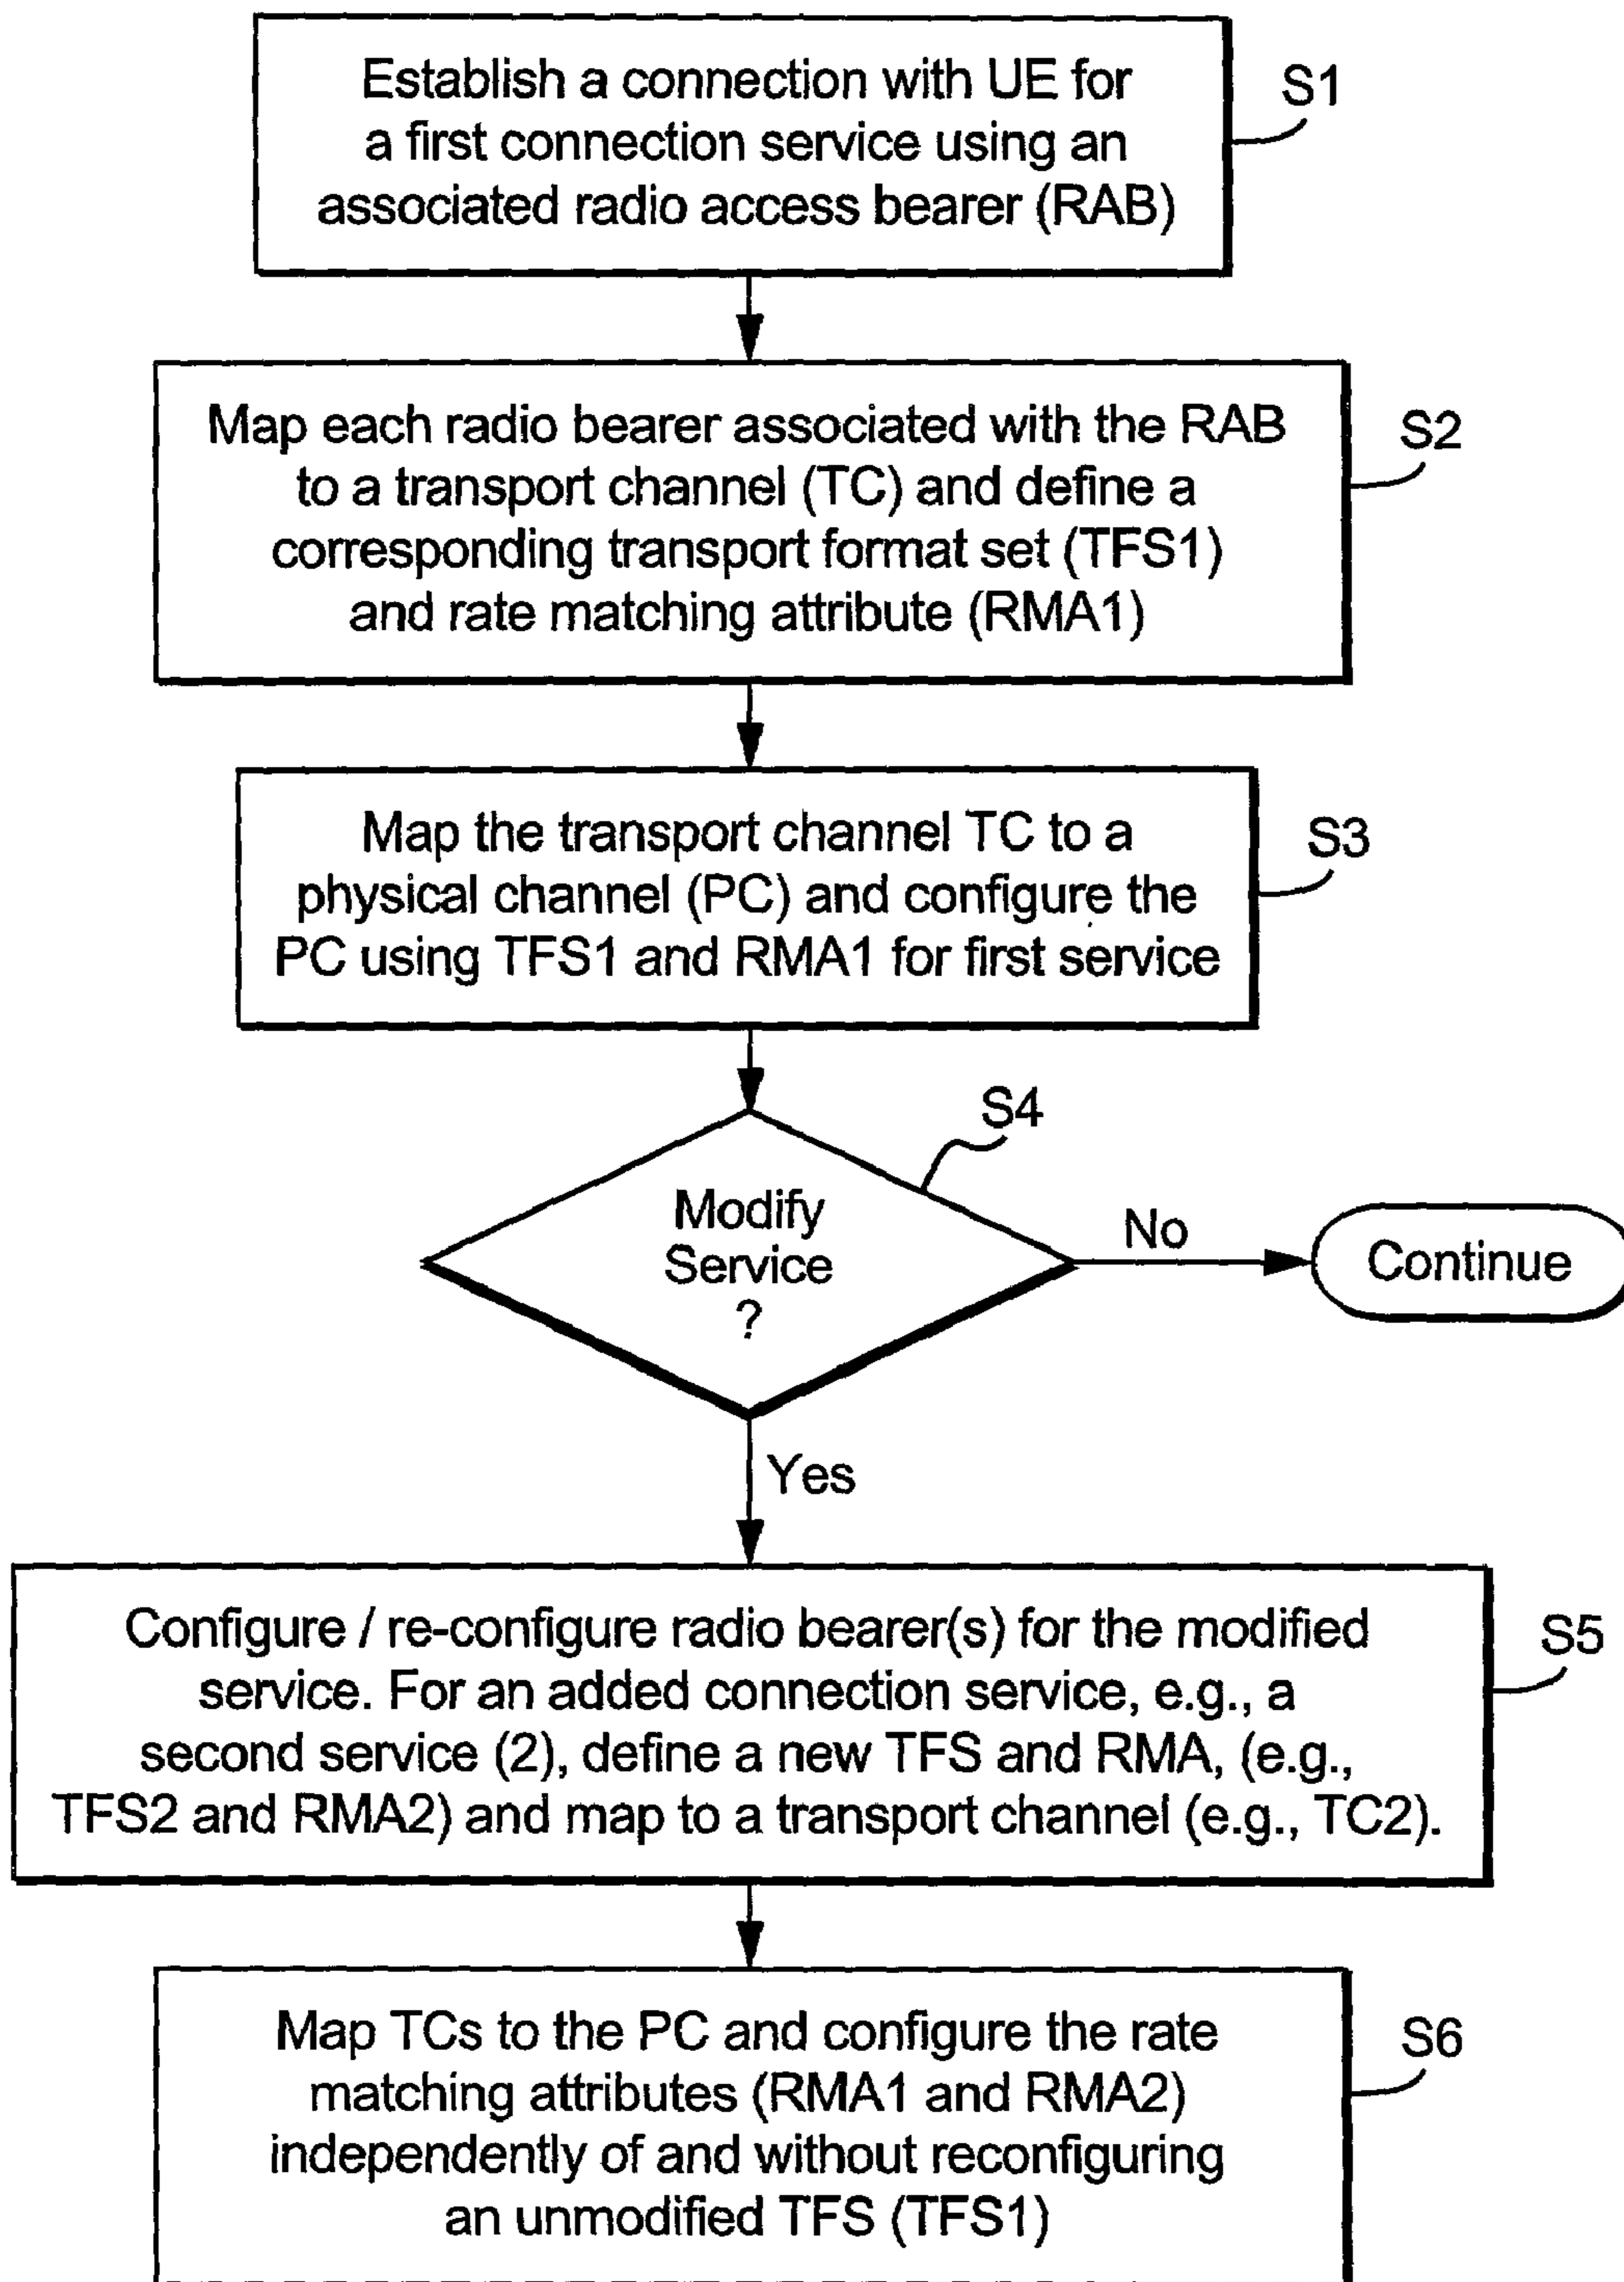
Establish a connection with UE for a first connection service using an associated radio access bearer (RAB)

S1

Map each radio bearer associated with the RAB to a transport channel (TC) and define a corresponding transport format set (TFS1) and rate matching attribute (RMA1)

S2

Map the transport channel TC to a physical channel (PC) and configure the PC using TFS1 and RMA1 for first service

S3

S4

Modify Service ?

No

Continue

Yes

Configure / re-configure radio bearer(s) for the modified service. For an added connection service, e.g., a second service (2), define a new TFS and RMA, (e.g., TFS2 and RMA2) and map to a transport channel (e.g., TC2).

S5

Map TCs to the PC and configure the rate matching attributes (RMA1 and RMA2) independently of and without reconfiguring an unmodified TFS (TFS1)

S6